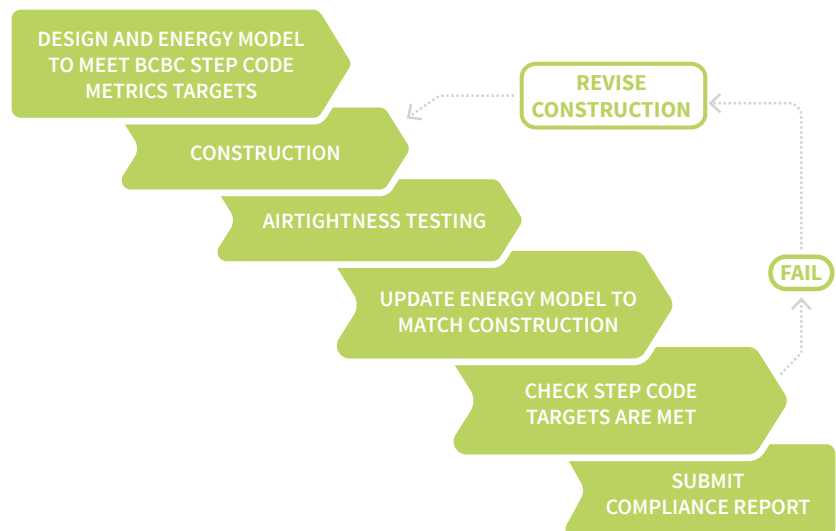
DESIGN AND ENERGY MODEL TO MEET BCBC STEP CODE METRICS TARGETS

REVISE CONSTRUCTION

CONSTRUCTION

AIRTIGHTNESS TESTING

FAIL

UPDATE ENERGY MODEL TO MATCH CONSTRUCTION

CHECK STEP CODE TARGETS ARE MET

SUBMIT COMPLIANCE REPORT